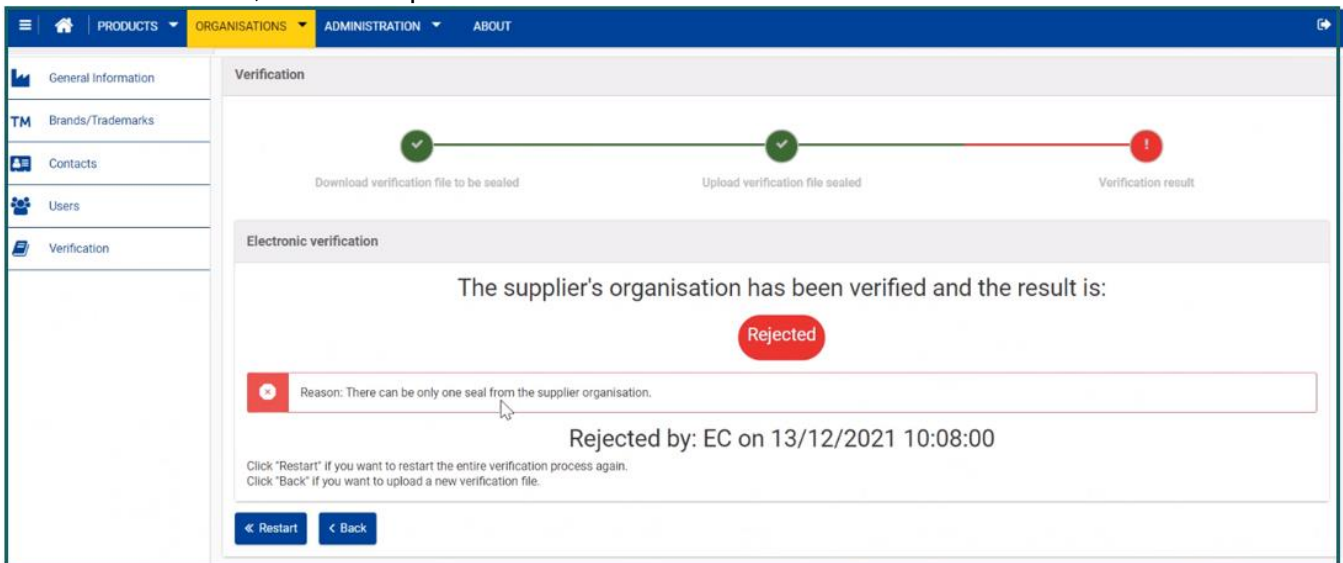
PRODUCTS ORGANISATIONS ADMINISTRATION ABOUT

General Information
TM Brands/Trademarks
Contacts
Users
Verification

Verification

Download verification file to be sealed
Upload verification file sealed
Verification result

Electronic verification

The supplier's organisation has been verified and the result is:

Rejected

Reason: There can be only one seal from the supplier organisation.

Rejected by: EC on 13/12/2021 10:08:00

Click "Restart" if you want to restart the entire verification process again.
Click "Back" if you want to upload a new verification file.

« Restart
‹ Back